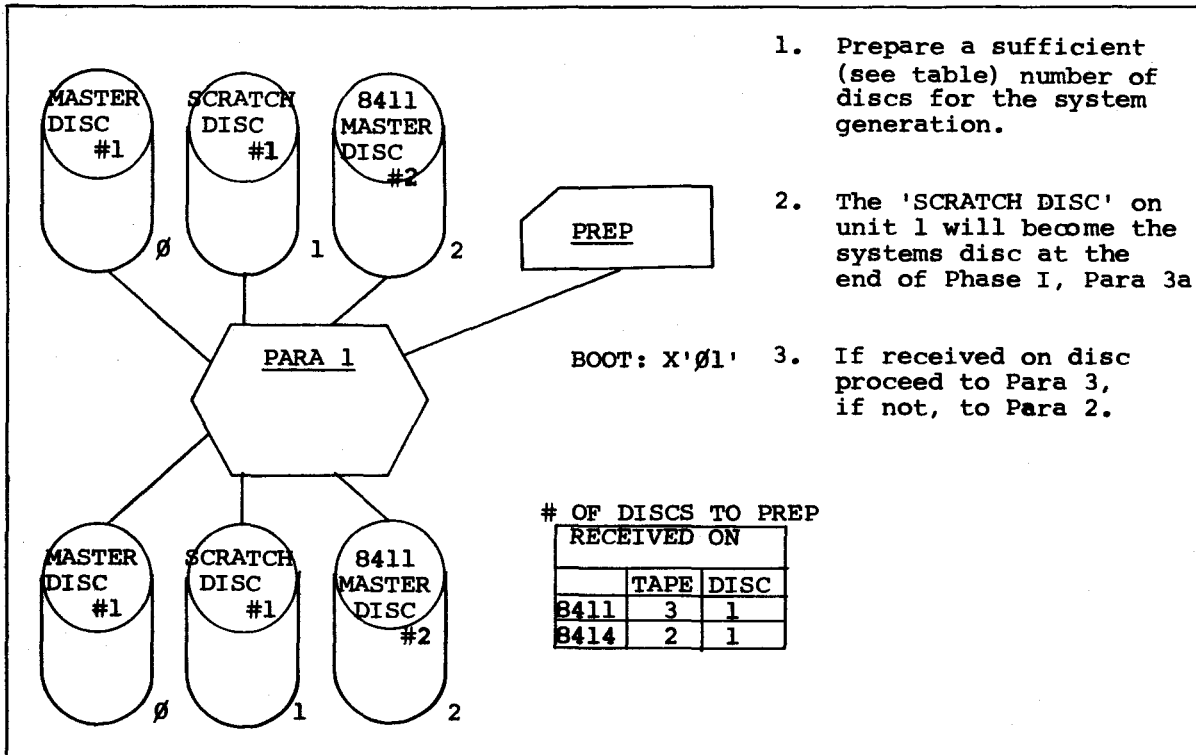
MASTER DISC #1

SCRATCH DISC #1

8411 MASTER DISC #2

Ø

1

2

PREP

PARA 1

BOOT: X'Ø1'

MASTER DISC #1

SCRATCH DISC #1

8411 MASTER DISC #2

Ø

1

2

1. Prepare a sufficient (see table) number of discs for the system generation.

2. The 'SCRATCH DISC' on unit 1 will become the systems disc at the end of Phase I, Para 3a

3. If received on disc proceed to Para 3, if not, to Para 2.

# OF DISCS TO PREP

| RECEIVED ON | | |
|---|---|---|
| | TAPE | DISC |
| 8411 | 3 | 1 |
| 8414 | 2 | 1 |